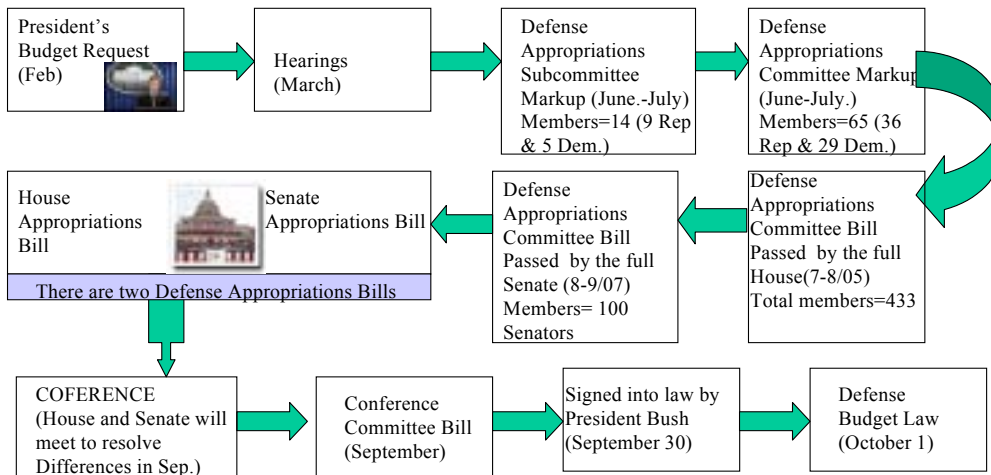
President's Budget Request (Feb)

Hearings (March)

Defense Appropriations Subcommittee Markup (June.-July) Members=14 (9 Rep & 5 Dem.)

Defense Appropriations Committee Markup (June-July.) Members=65 (36 Rep & 29 Dem.)

Defense Appropriations Committee Bill Passed by the full House(7-8/05) Total members=433

Defense Appropriations Committee Bill Passed by the full Senate (8-9/07) Members= 100 Senators

House Appropriations Bill

Senate Appropriations Bill

There are two Defense Appropriations Bills

COFERENCE (House and Senate will meet to resolve Differences in Sep.)

Conference Committee Bill (September)

Signed into law by President Bush (September 30)

Defense Budget Law (October 1)